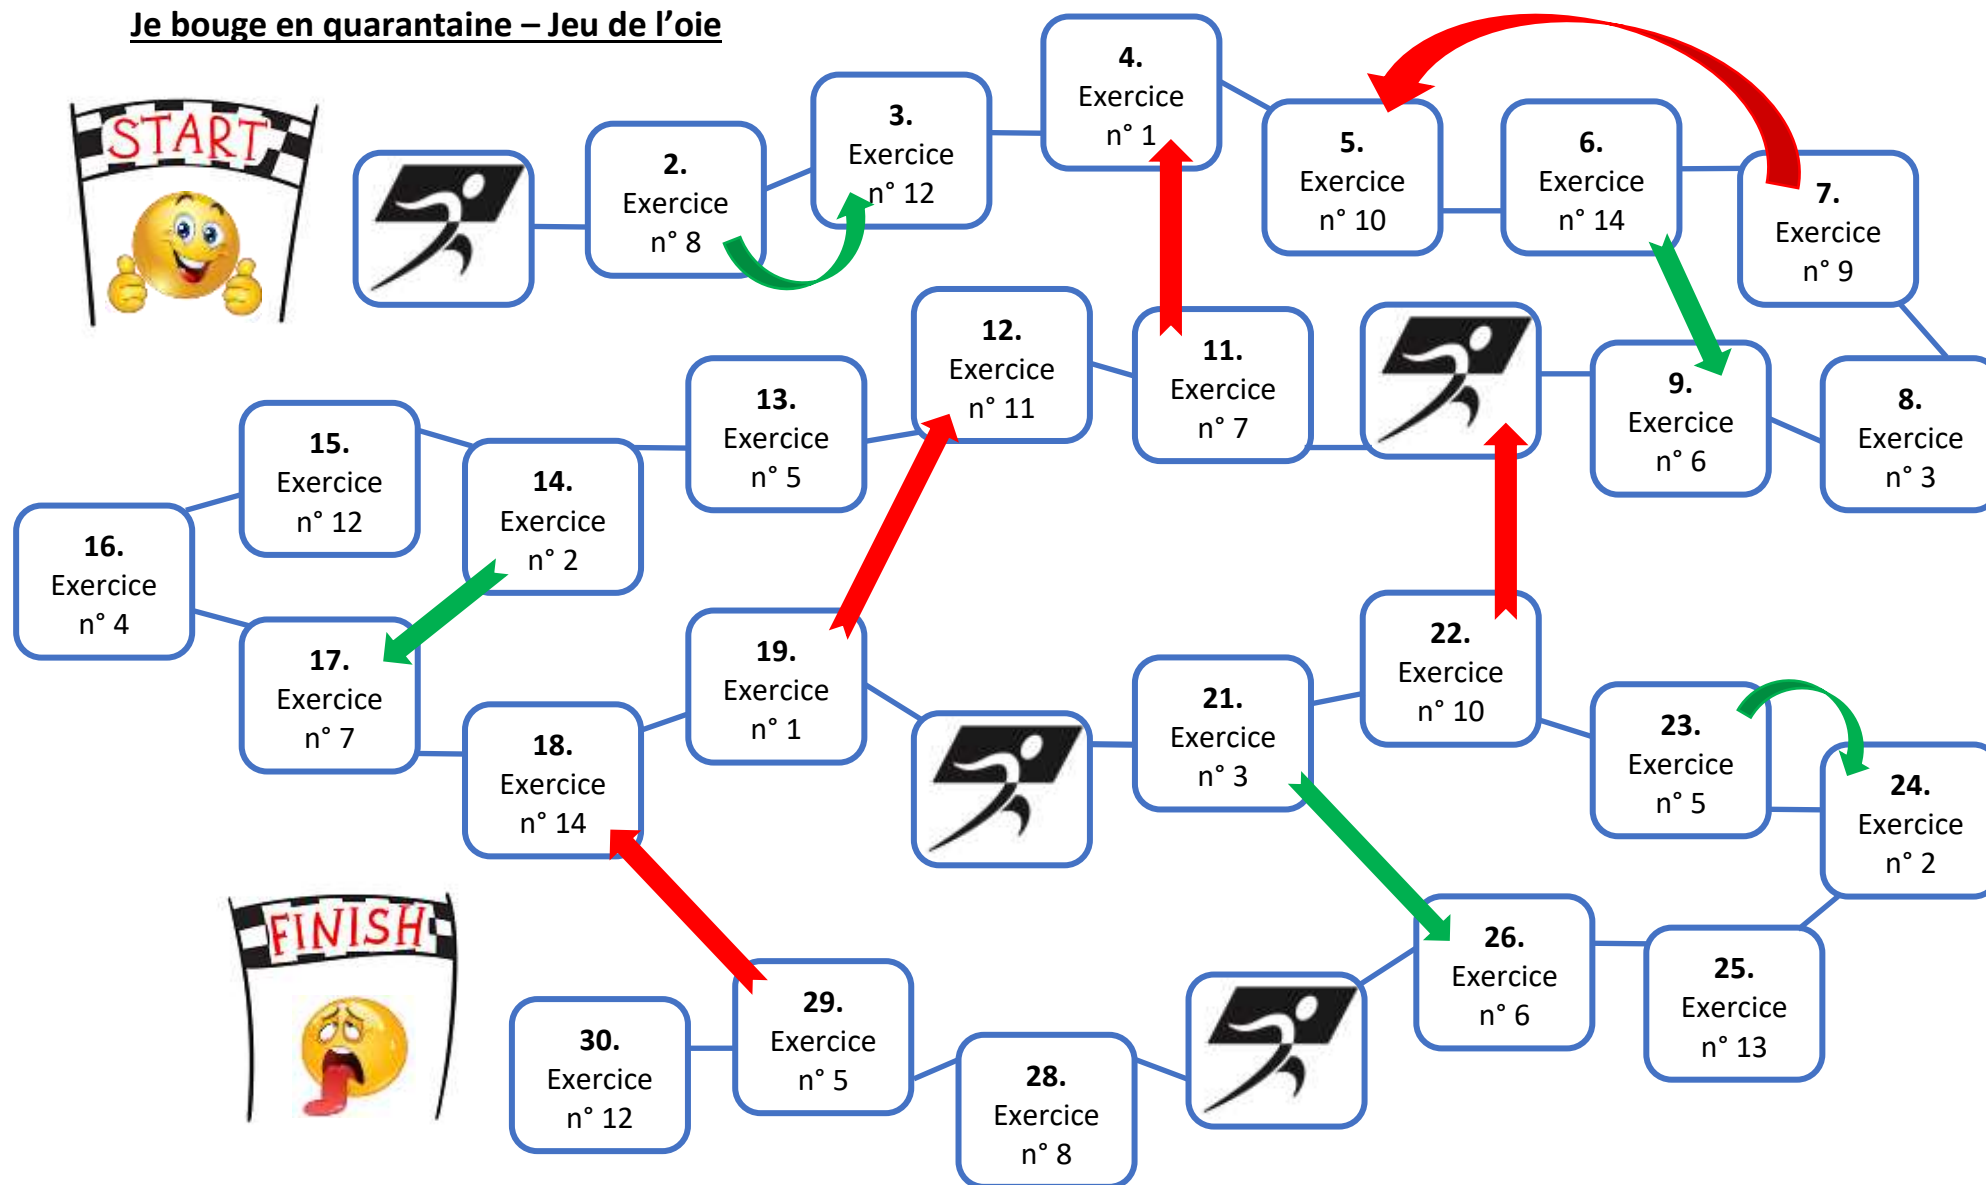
Je bouge en quarantaine – Jeu de l'oie

START

2. Exercice n° 8

3. Exercice n° 12

4. Exercice n° 1

5. Exercice n° 10

6. Exercice n° 14

7. Exercice n° 9

8. Exercice n° 3

9. Exercice n° 6

11. Exercice n° 7

12. Exercice n° 11

13. Exercice n° 5

14. Exercice n° 2

15. Exercice n° 12

16. Exercice n° 4

17. Exercice n° 7

18. Exercice n° 14

19. Exercice n° 1

21. Exercice n° 3

22. Exercice n° 10

23. Exercice n° 5

24. Exercice n° 2

25. Exercice n° 13

26. Exercice n° 6

28. Exercice n° 8

29. Exercice n° 5

30. Exercice n° 12

FINISH